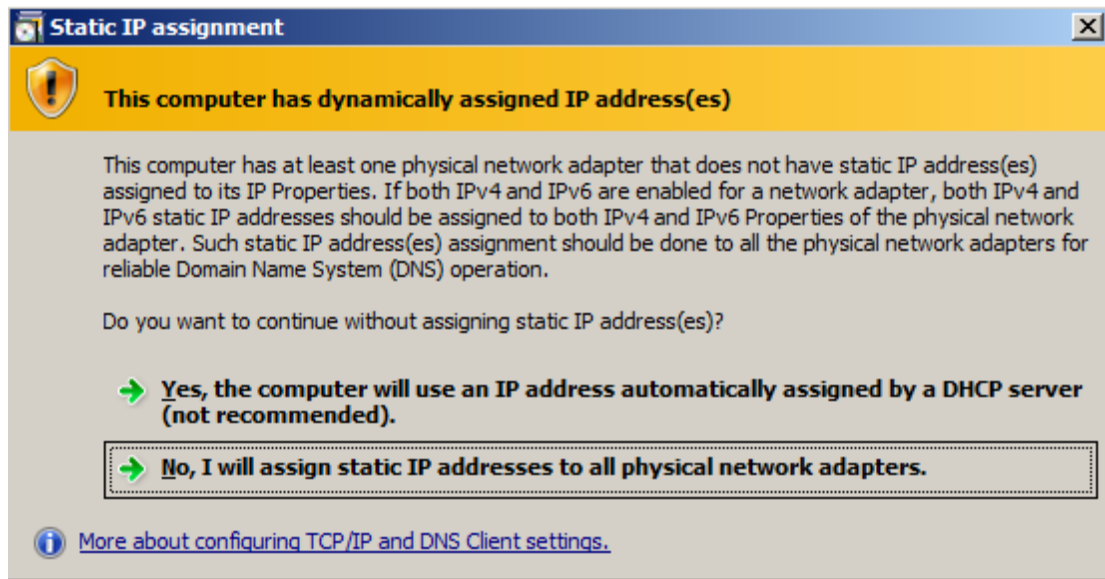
Static IP assignment

X

This computer has dynamically assigned IP address(es)

This computer has at least one physical network adapter that does not have static IP address(es) assigned to its IP Properties. If both IPv4 and IPv6 are enabled for a network adapter, both IPv4 and IPv6 static IP addresses should be assigned to both IPv4 and IPv6 Properties of the physical network adapter. Such static IP address(es) assignment should be done to all the physical network adapters for reliable Domain Name System (DNS) operation.

Do you want to continue without assigning static IP address(es)?

Yes, the computer will use an IP address automatically assigned by a DHCP server (not recommended).

No, I will assign static IP addresses to all physical network adapters.

More about configuring TCP/IP and DNS Client settings.